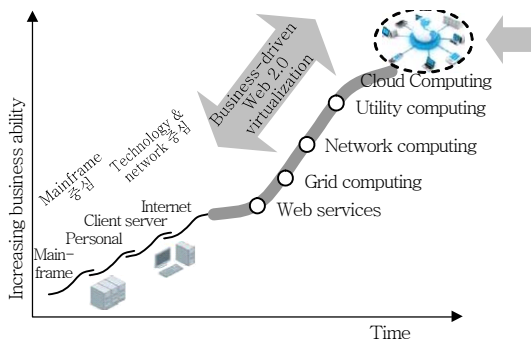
Increasing business ability

Time

Mainframe 중심

Technology & network 중심

Business-driven Web 2.0 virtualization

Main-frame

Personal

Client server

Internet

Web services

Grid computing

Network computing

Utility computing

Cloud Computing